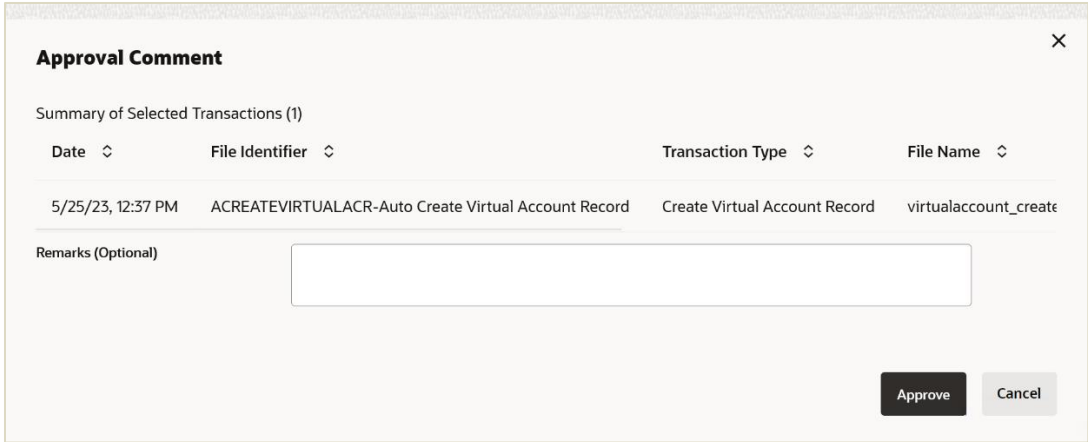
Approval Comment

×

Summary of Selected Transactions (1)

| Date | File Identifier | Transaction Type | File Name |
|---|---|---|---|
| 5/25/23, 12:37 PM | ACREATEVIRTUALACR-Auto Create Virtual Account Record | Create Virtual Account Record | virtualaccount_create |

Remarks (Optional)

Approve

Cancel